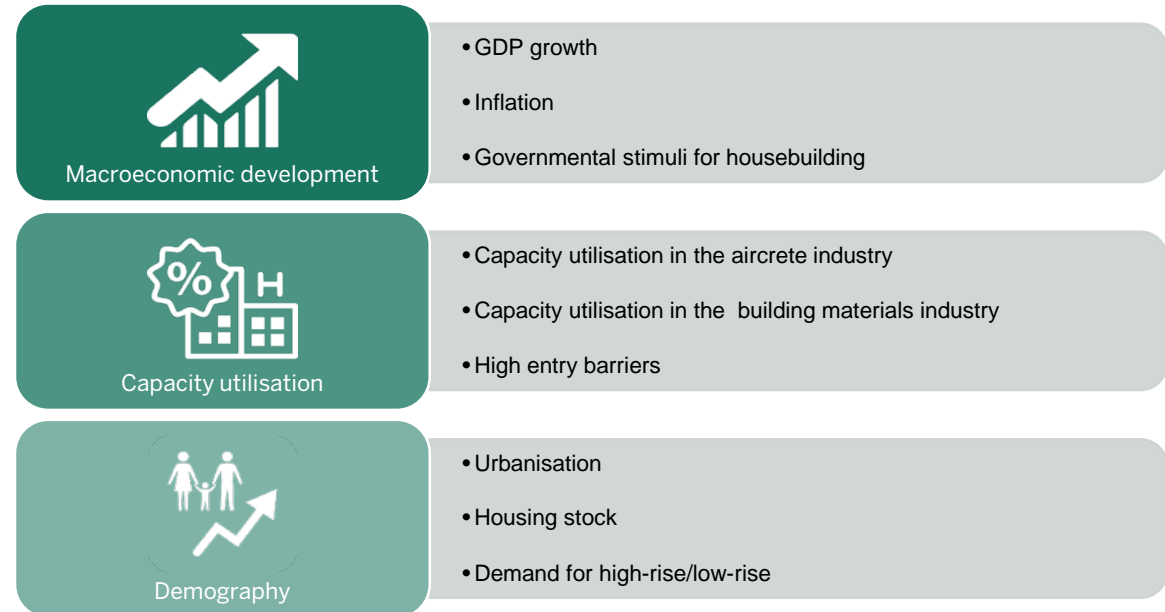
Macroeconomic development

• GDP growth
• Inflation
• Governmental stimuli for housebuilding

%
H

Capacity utilisation

• Capacity utilisation in the aircrete industry
• Capacity utilisation in the  building materials industry
• High entry barriers

Demography

• Urbanisation
• Housing stock
• Demand for high-rise/low-rise